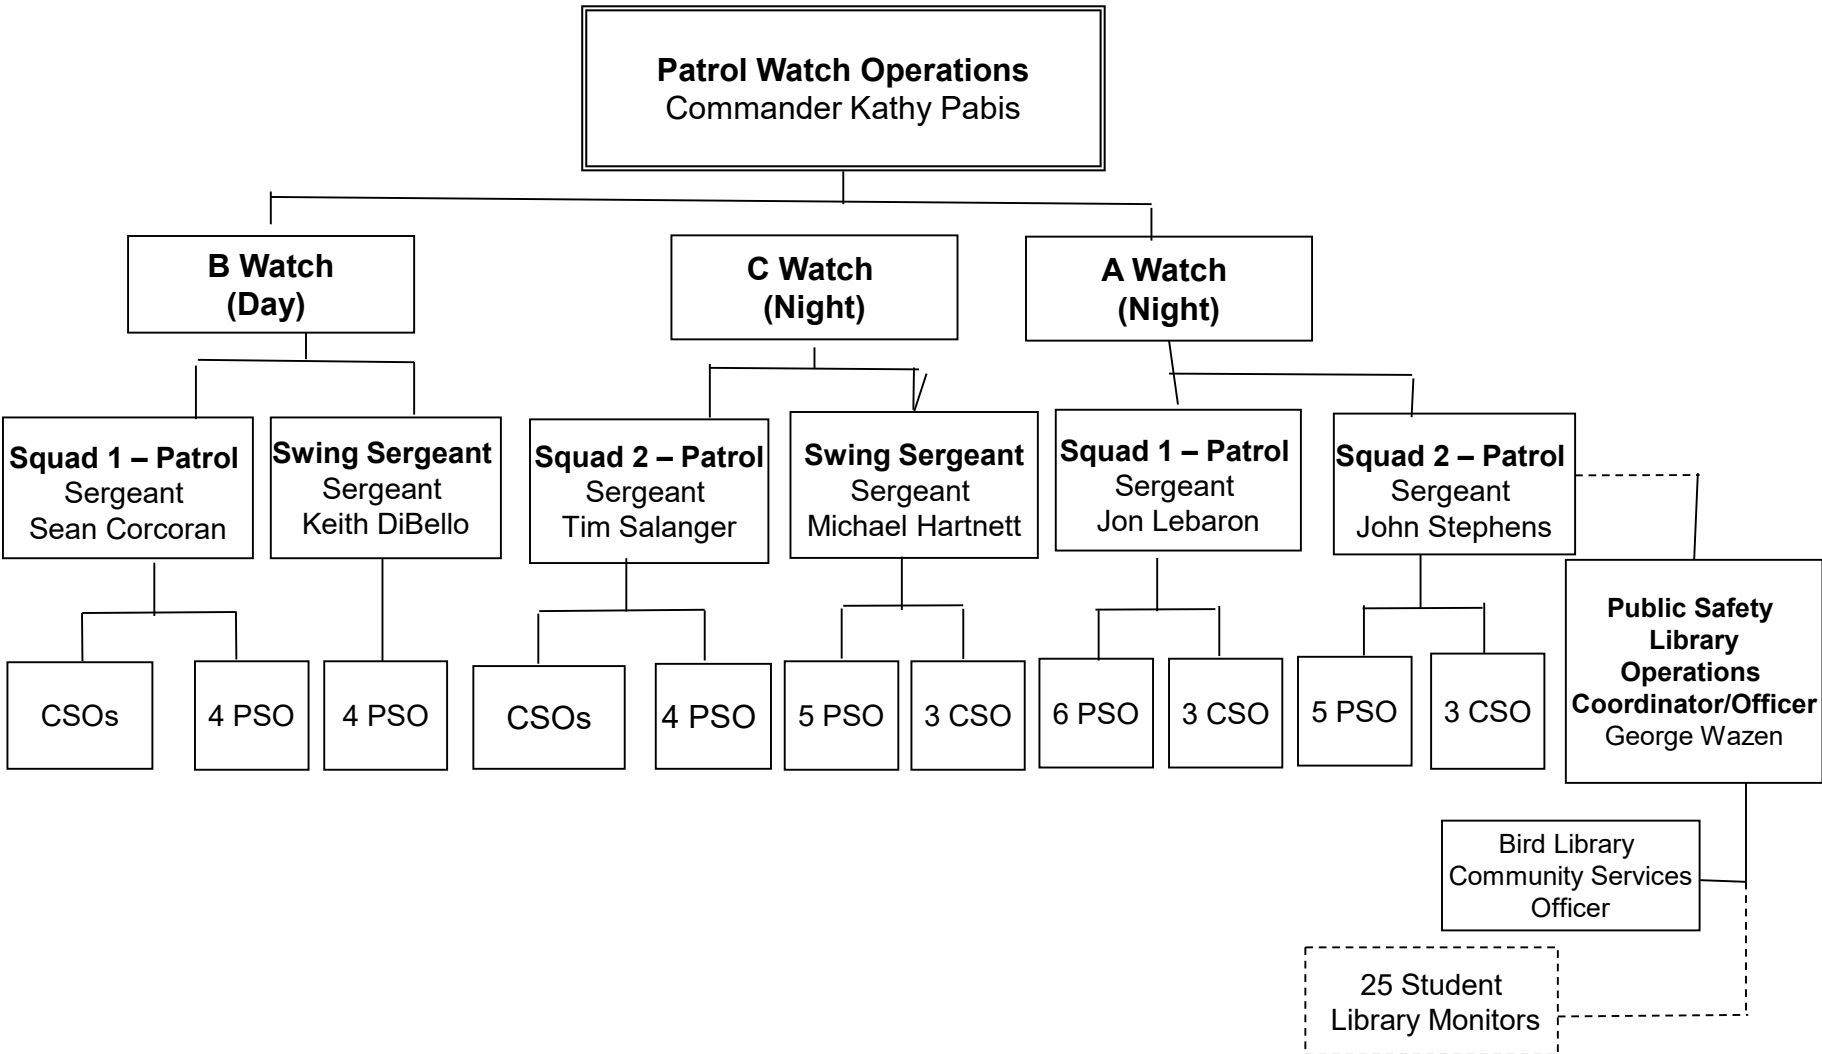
Patrol Watch Operations
Commander Kathy Pabis

B Watch
(Day)

C Watch
(Night)

A Watch
(Night)

Squad 1 – Patrol
Sergeant
Sean Corcoran

Swing Sergeant
Sergeant
Keith DiBello

Squad 2 – Patrol
Sergeant
Tim Salanger

Swing Sergeant
Sergeant
Michael Hartnett

Squad 1 – Patrol
Sergeant
Jon Lebaron

Squad 2 – Patrol
Sergeant
John Stephens

CSOs

4 PSO

4 PSO

CSOs

4 PSO

5 PSO

3 CSO

6 PSO

3 CSO

5 PSO

3 CSO

Public Safety Library Operations Coordinator/Officer
George Wazen

Bird Library Community Services Officer

25 Student Library Monitors